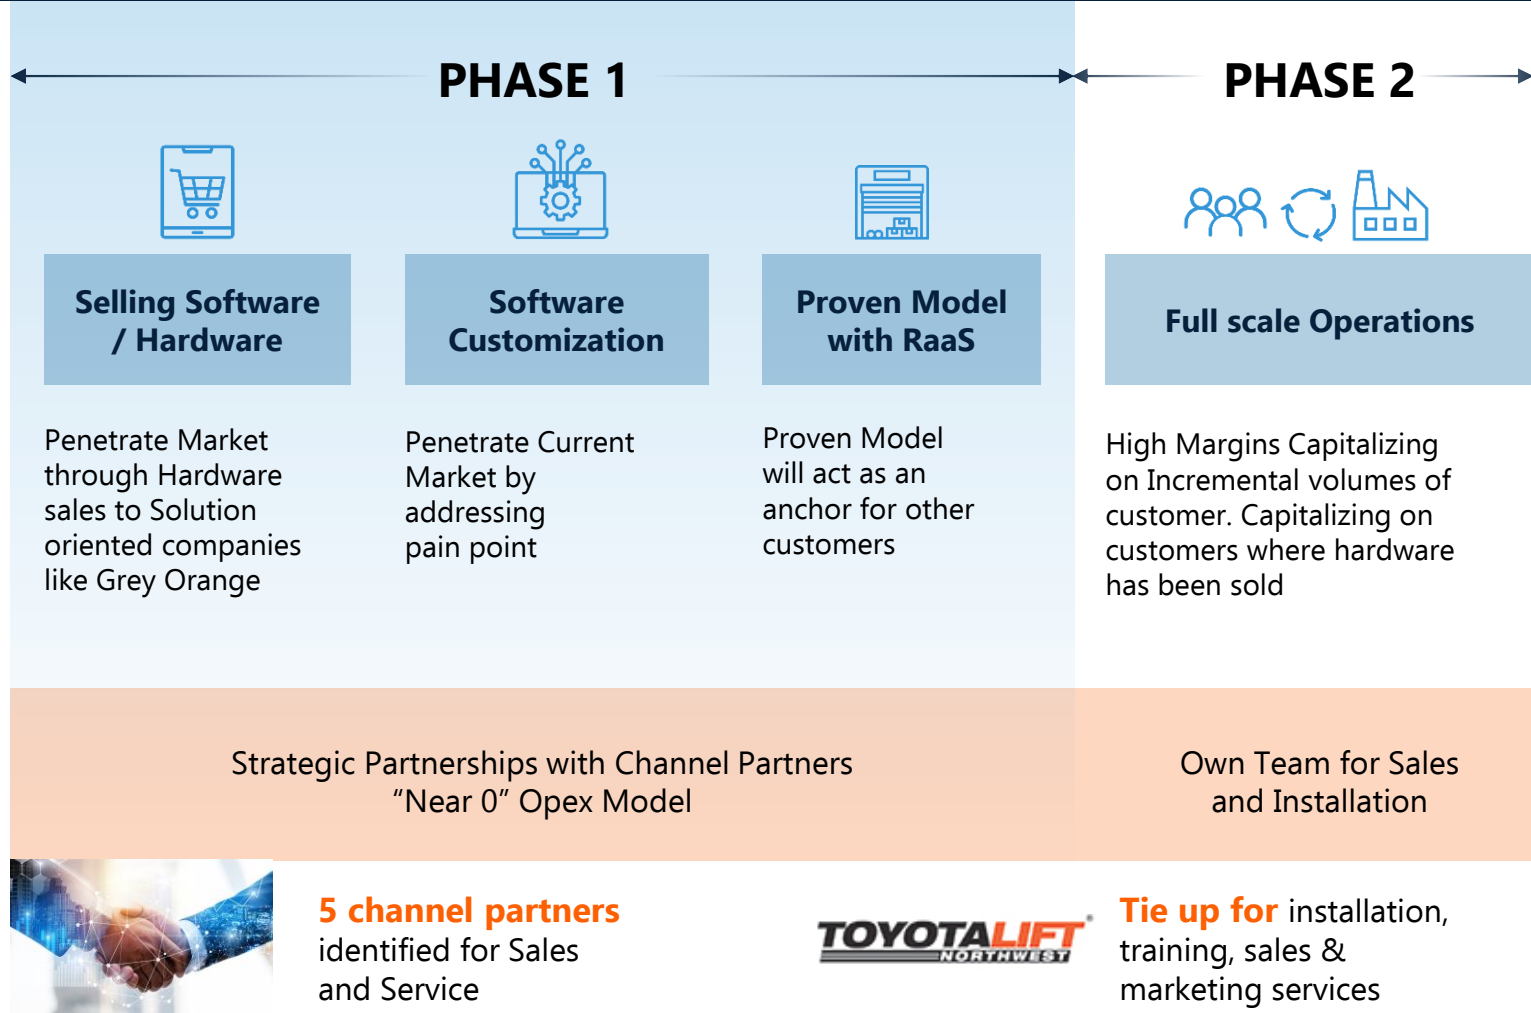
PHASE 1

PHASE 2

Selling Software / Hardware

Software Customization

Proven Model with RaaS

Full scale Operations

Penetrate Market through Hardware sales to Solution oriented companies like Grey Orange

Penetrate Current Market by addressing pain point

Proven Model will act as an anchor for other customers

High Margins Capitalizing on Incremental volumes of customer. Capitalizing on customers where hardware has been sold

Strategic Partnerships with Channel Partners
“Near 0” Opex Model

Own Team for Sales and Installation

5 channel partners identified for Sales and Service

TOYOTALIFT NORTHWEST

Tie up for installation, training, sales & marketing services